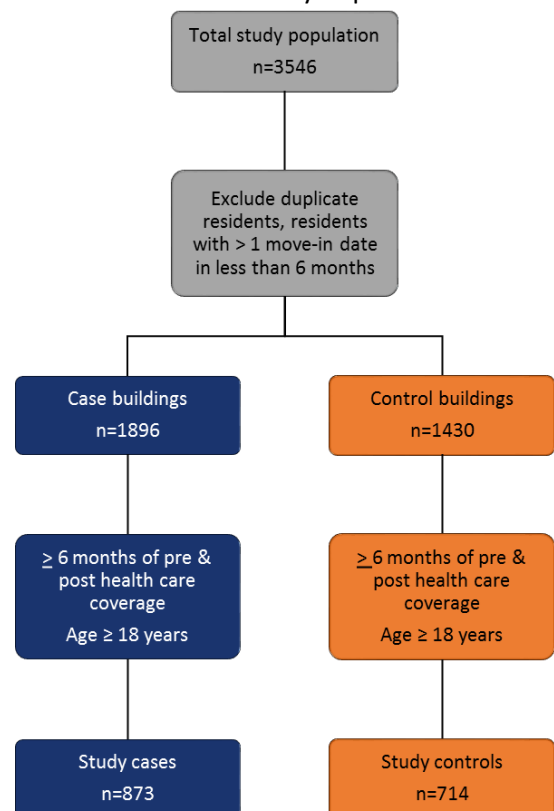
Total study population
n=3546

Exclude duplicate residents, residents with > 1 move-in date in less than 6 months

Case buildings
n=1896

Control buildings
n=1430

≥ 6 months of pre & post health care coverage
Age ≥ 18 years

≥ 6 months of pre & post health care coverage
Age ≥ 18 years

Study cases
n=873

Study controls
n=714